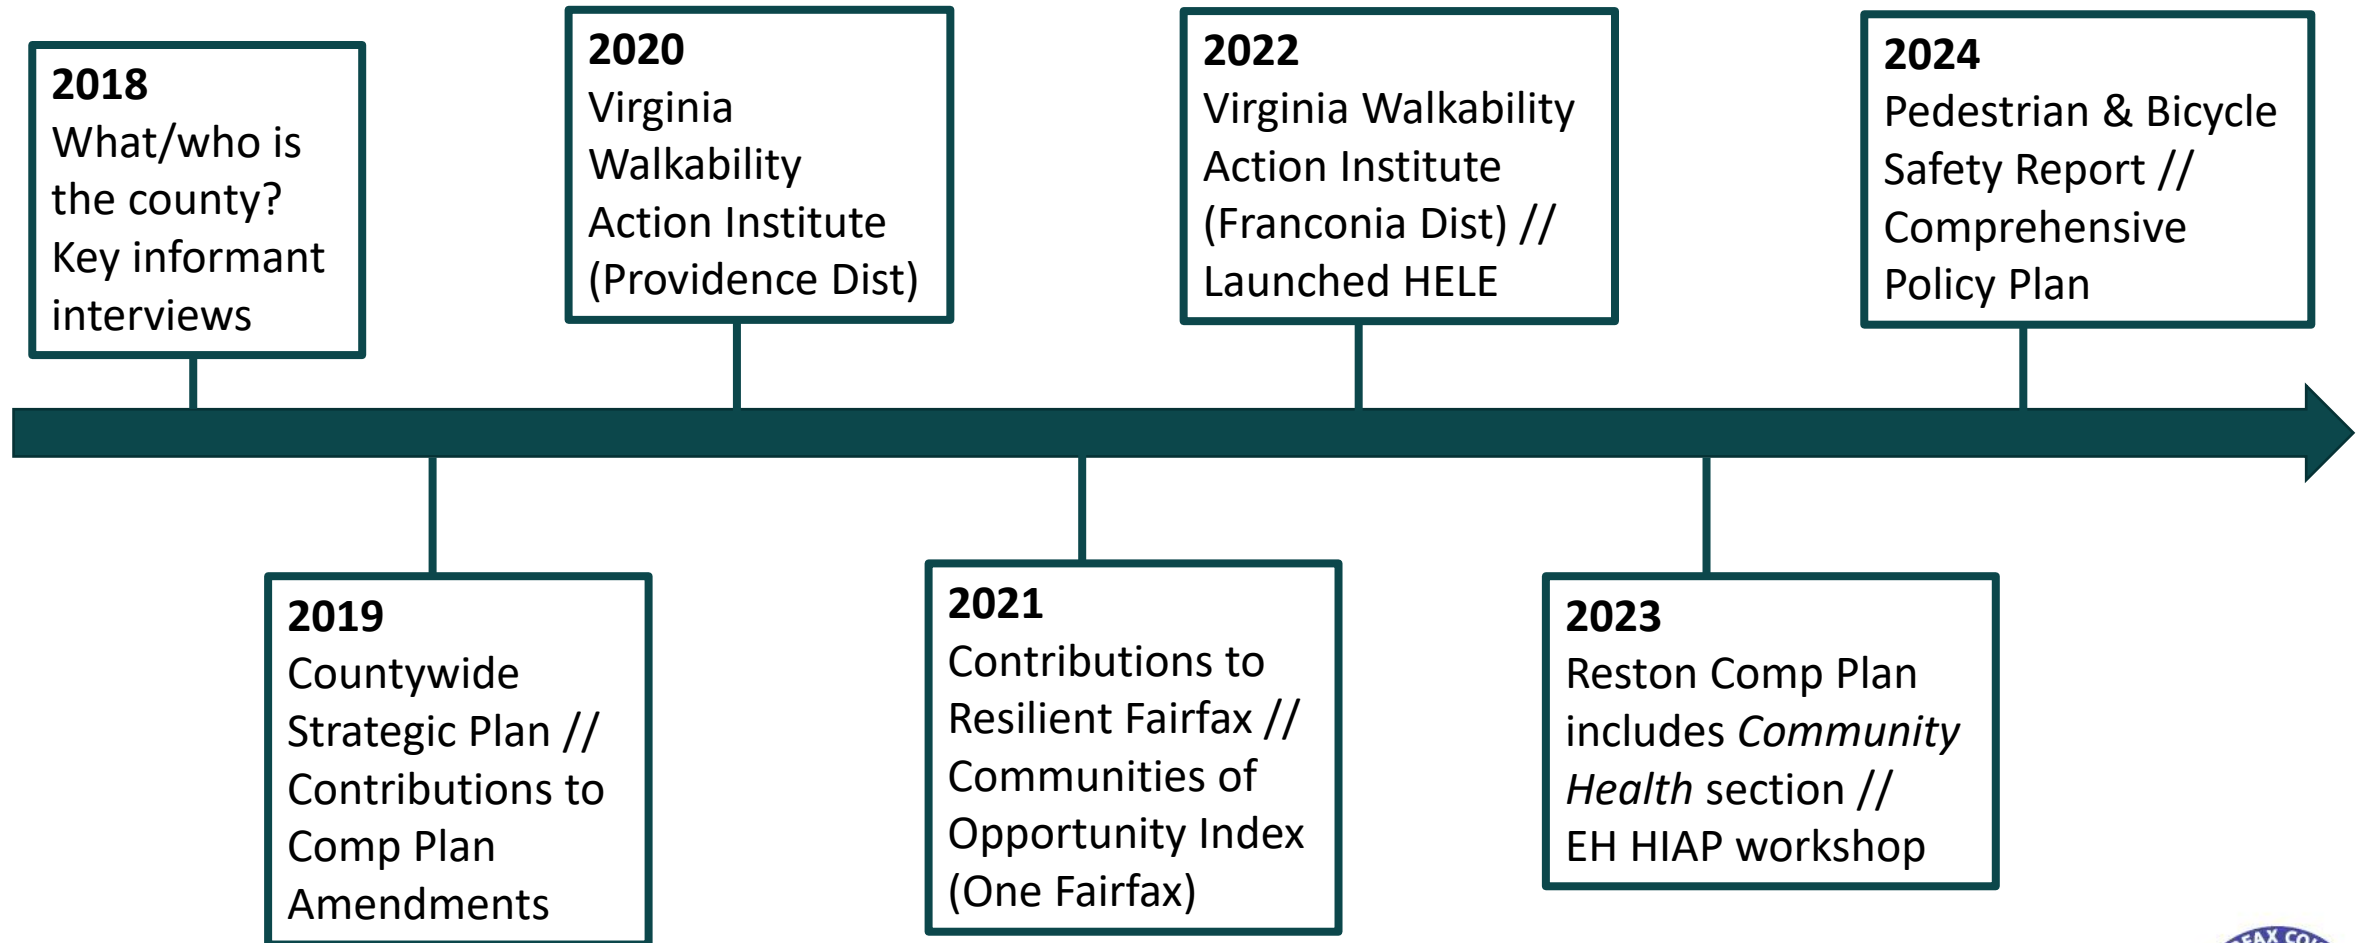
**2018**
What/who is the county? Key informant interviews

**2019**
Countywide Strategic Plan // Contributions to Comp Plan Amendments

**2020**
Virginia Walkability Action Institute (Providence Dist)

**2021**
Contributions to Resilient Fairfax // Communities of Opportunity Index (One Fairfax)

**2022**
Virginia Walkability Action Institute (Franconia Dist) // Launched HELE

**2023**
Reston Comp Plan includes *Community Health* section // EH HIAP workshop

**2024**
Pedestrian & Bicycle Safety Report // Comprehensive Policy Plan